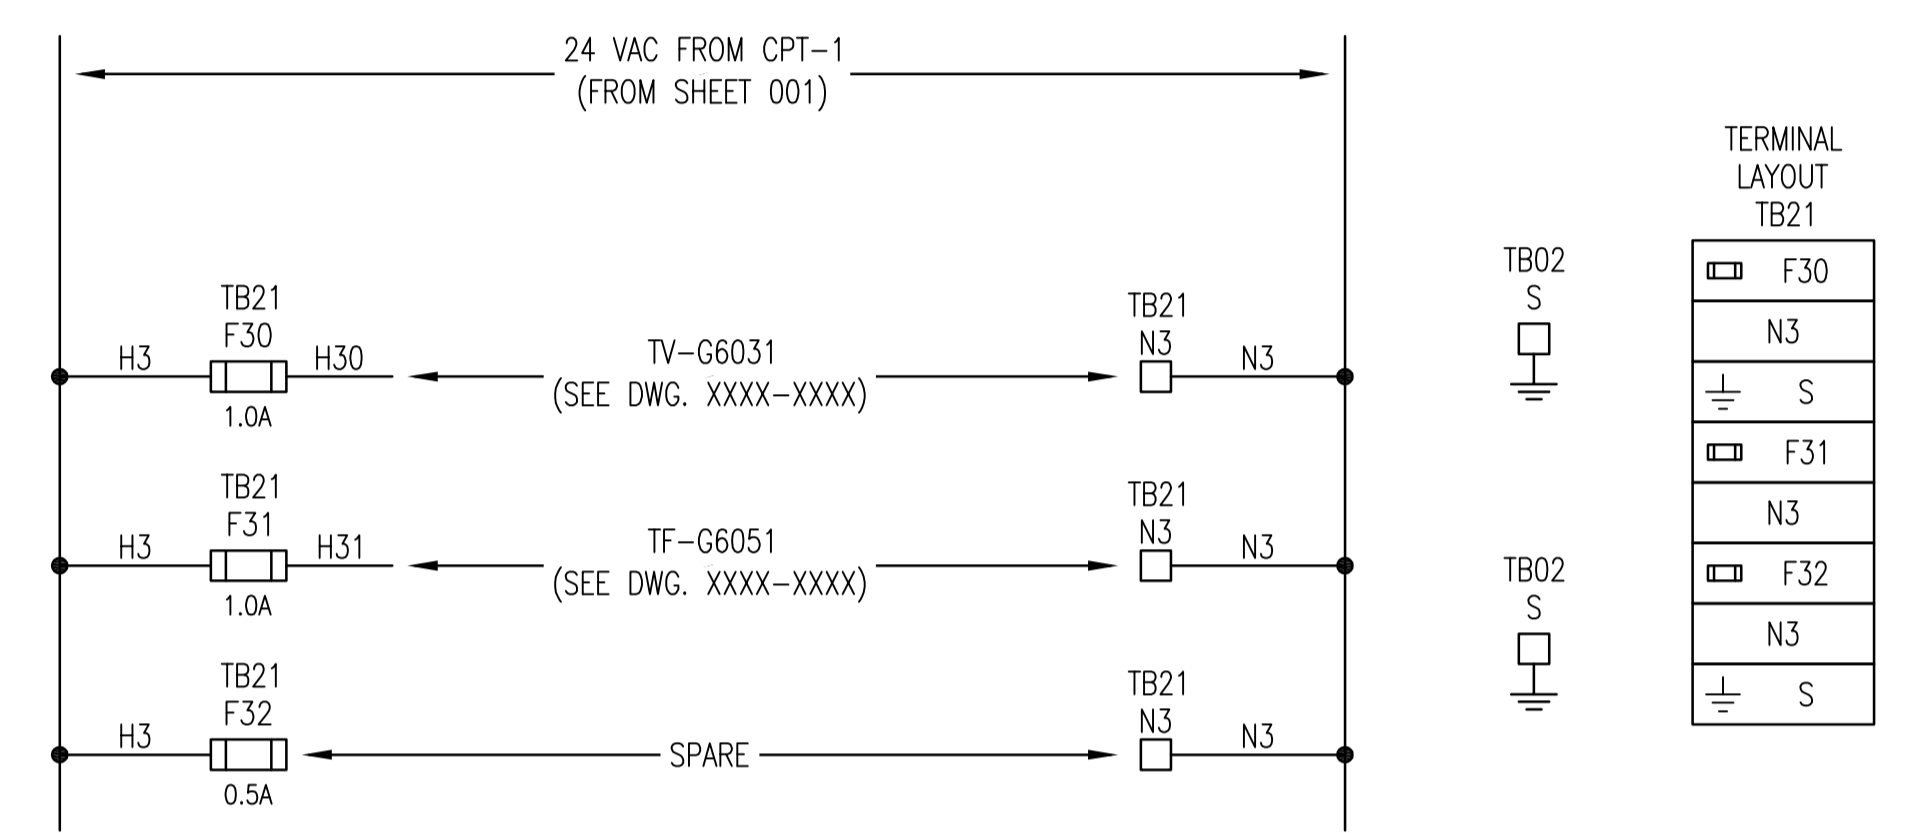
24 VAC FROM CPT-1
(FROM SHEET 001)

TB21
F30
H3
H30
1.0A
TV-G6031
(SEE DWG. XXXX-XXXX)
TB21
N3
N3

TB21
F31
H3
H31
1.0A
TF-G6051
(SEE DWG. XXXX-XXXX)
TB21
N3
N3

TB21
F32
H3
0.5A
SPARE
TB21
N3
N3

TB02
S

TB02
S

TERMINAL
LAYOUT
TB21

| F30 |
|---|
| N3 |
| S |
| F31 |
| N3 |
| F32 |
| N3 |
| S |